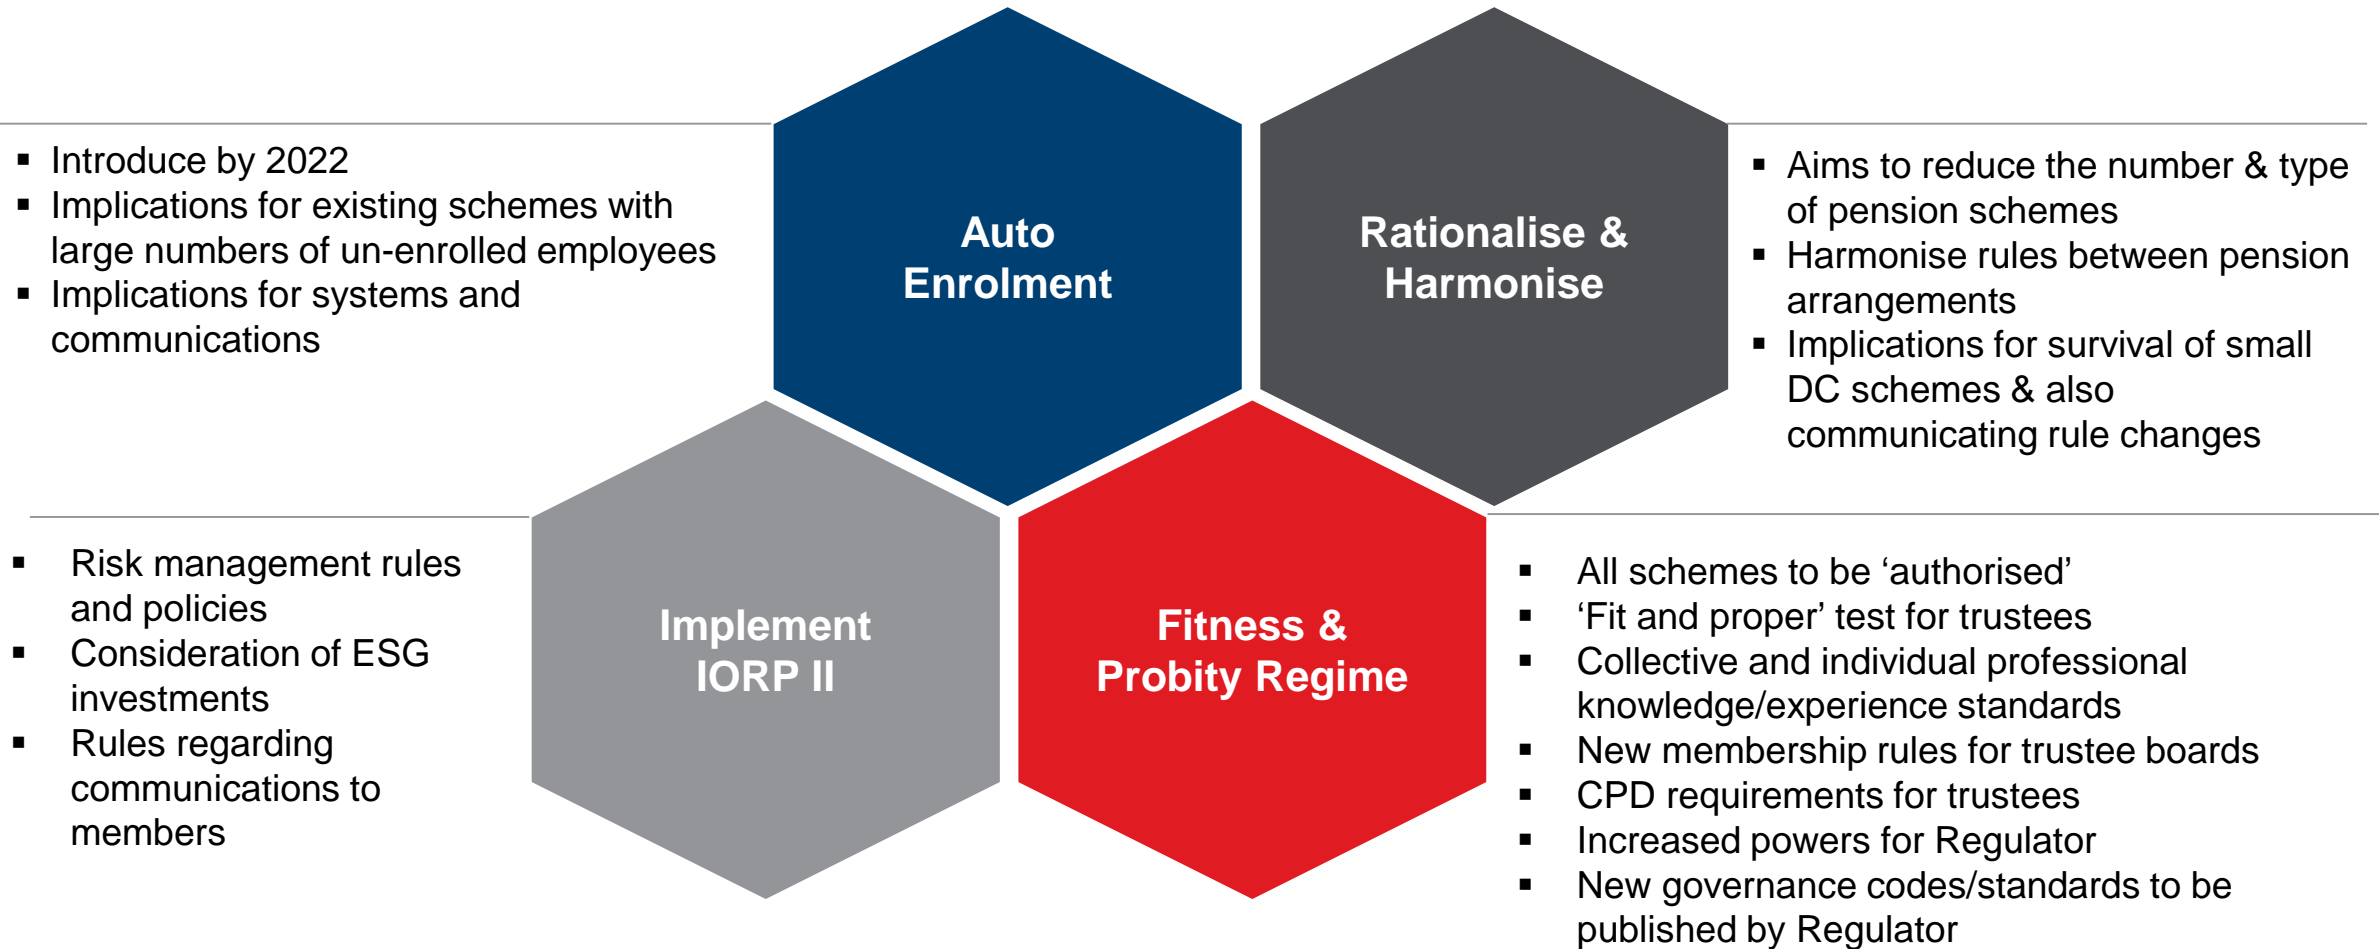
▪ Introduce by 2022
▪ Implications for existing schemes with large numbers of un-enrolled employees
▪ Implications for systems and communications

Auto Enrolment

Rationalise & Harmonise

▪ Aims to reduce the number & type of pension schemes
▪ Harmonise rules between pension arrangements
▪ Implications for survival of small DC schemes & also communicating rule changes

▪ Risk management rules and policies
▪ Consideration of ESG investments
▪ Rules regarding communications to members

Implement IORP II

Fitness & Probity Regime

▪ All schemes to be ‘authorised’
▪ ‘Fit and proper’ test for trustees
▪ Collective and individual professional knowledge/experience standards
▪ New membership rules for trustee boards
▪ CPD requirements for trustees
▪ Increased powers for Regulator
▪ New governance codes/standards to be published by Regulator